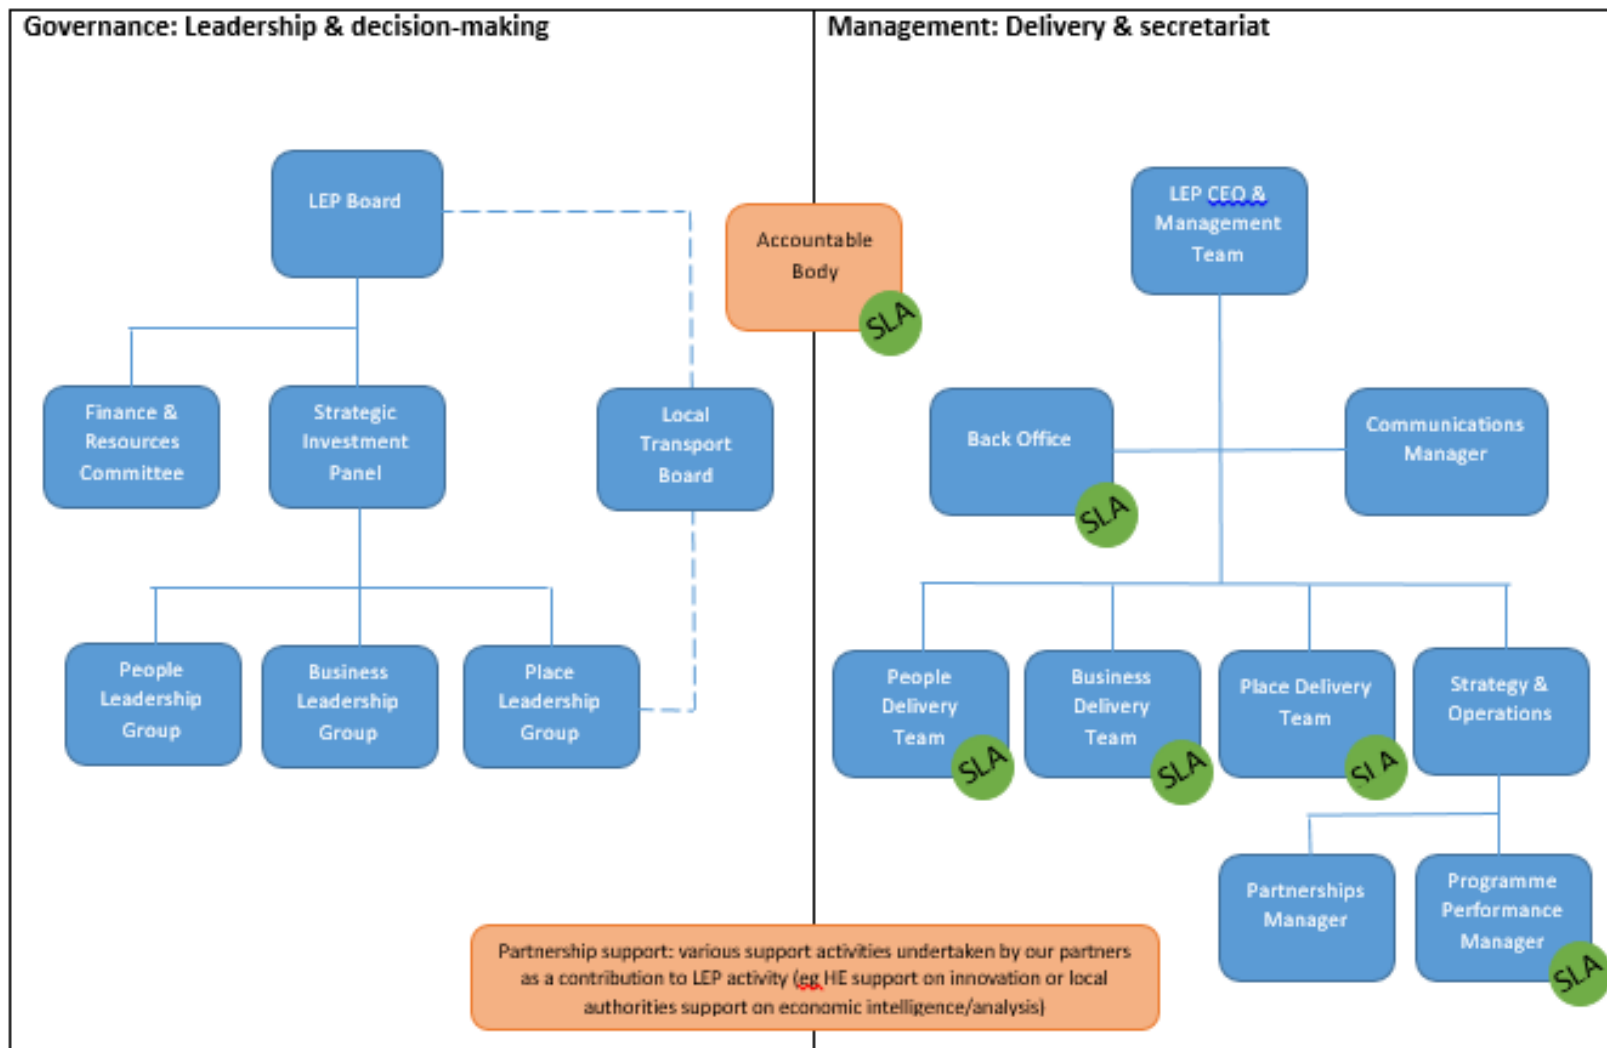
Governance: Leadership & decision-making

Management: Delivery & secretariat

LEP Board

Accountable Body

SLA

LEP CEO & Management Team

Finance & Resources Committee

Strategic Investment Panel

Local Transport Board

Back Office

SLA

Communications Manager

People Leadership Group

Business Leadership Group

Place Leadership Group

People Delivery Team

SLA

Business Delivery Team

SLA

Place Delivery Team

SLA

Strategy & Operations

Partnerships Manager

Programme Performance Manager

SLA

Partnership support: various support activities undertaken by our partners as a contribution to LEP activity (eg HE support on innovation or local authorities support on economic intelligence/analysis)